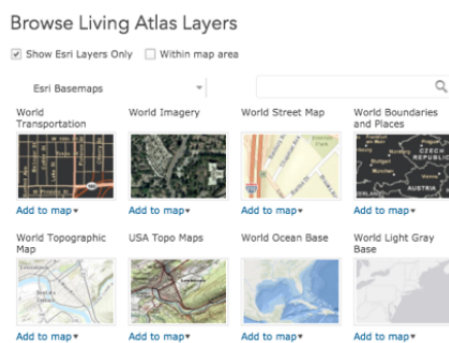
Browse Living Atlas Layers

Show Esri Layers Only  Within map area

Esri Basemaps

World Transportation
Add to map

World Imagery
Add to map

World Street Map
Add to map

World Boundaries and Places
CZECH REPUBLIC
AUSTRIA
Add to map

World Topographic Map
Add to map

USA Topo Maps
Add to map

World Ocean Base
Add to map

World Light Gray Base
Add to map